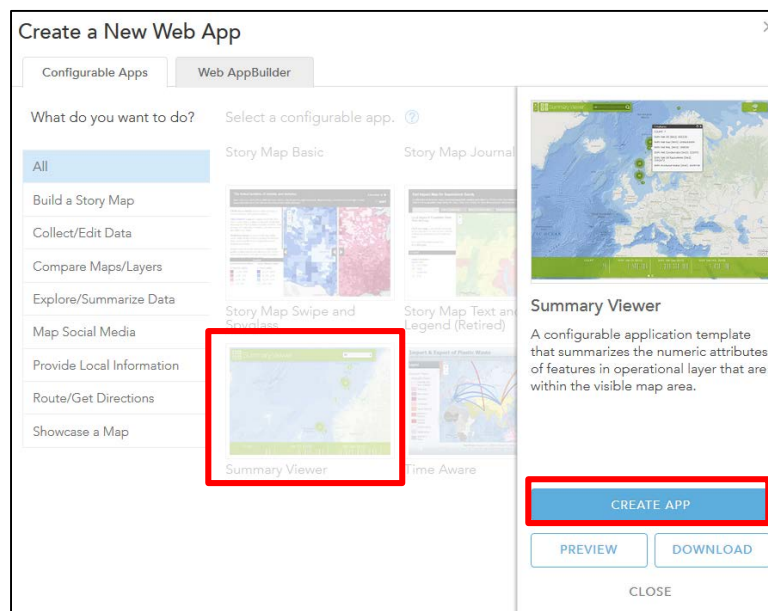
Create a New Web App

Configurable Apps
Web AppBuilder

What do you want to do?

All
Build a Story Map
Collect/Edit Data
Compare Maps/Layers
Explore/Summarize Data
Map Social Media
Provide Local Information
Route/Get Directions
Showcase a Map

Select a configurable app.

Story Map Basic
Story Map Journal
Story Map Swipe and Spyglass
Story Map Text and Legend (Retired)
Summary Viewer
Time Aware

Summary Viewer

A configurable application template that summarizes the numeric attributes of features in operational layer that are within the visible map area.

CREATE APP
PREVIEW
DOWNLOAD
CLOSE